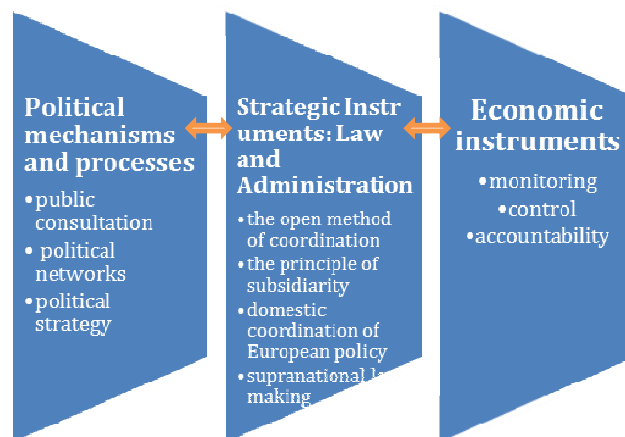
Political mechanisms and processes
•public consultation
• political networks
•political strategy

Strategic Instruments: Law and Administration
•the open method of coordination
•the principle of subsidiarity
•domestic coordination of European policy
•supranational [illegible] making

Economic instruments
•monitoring
•control
•accountability